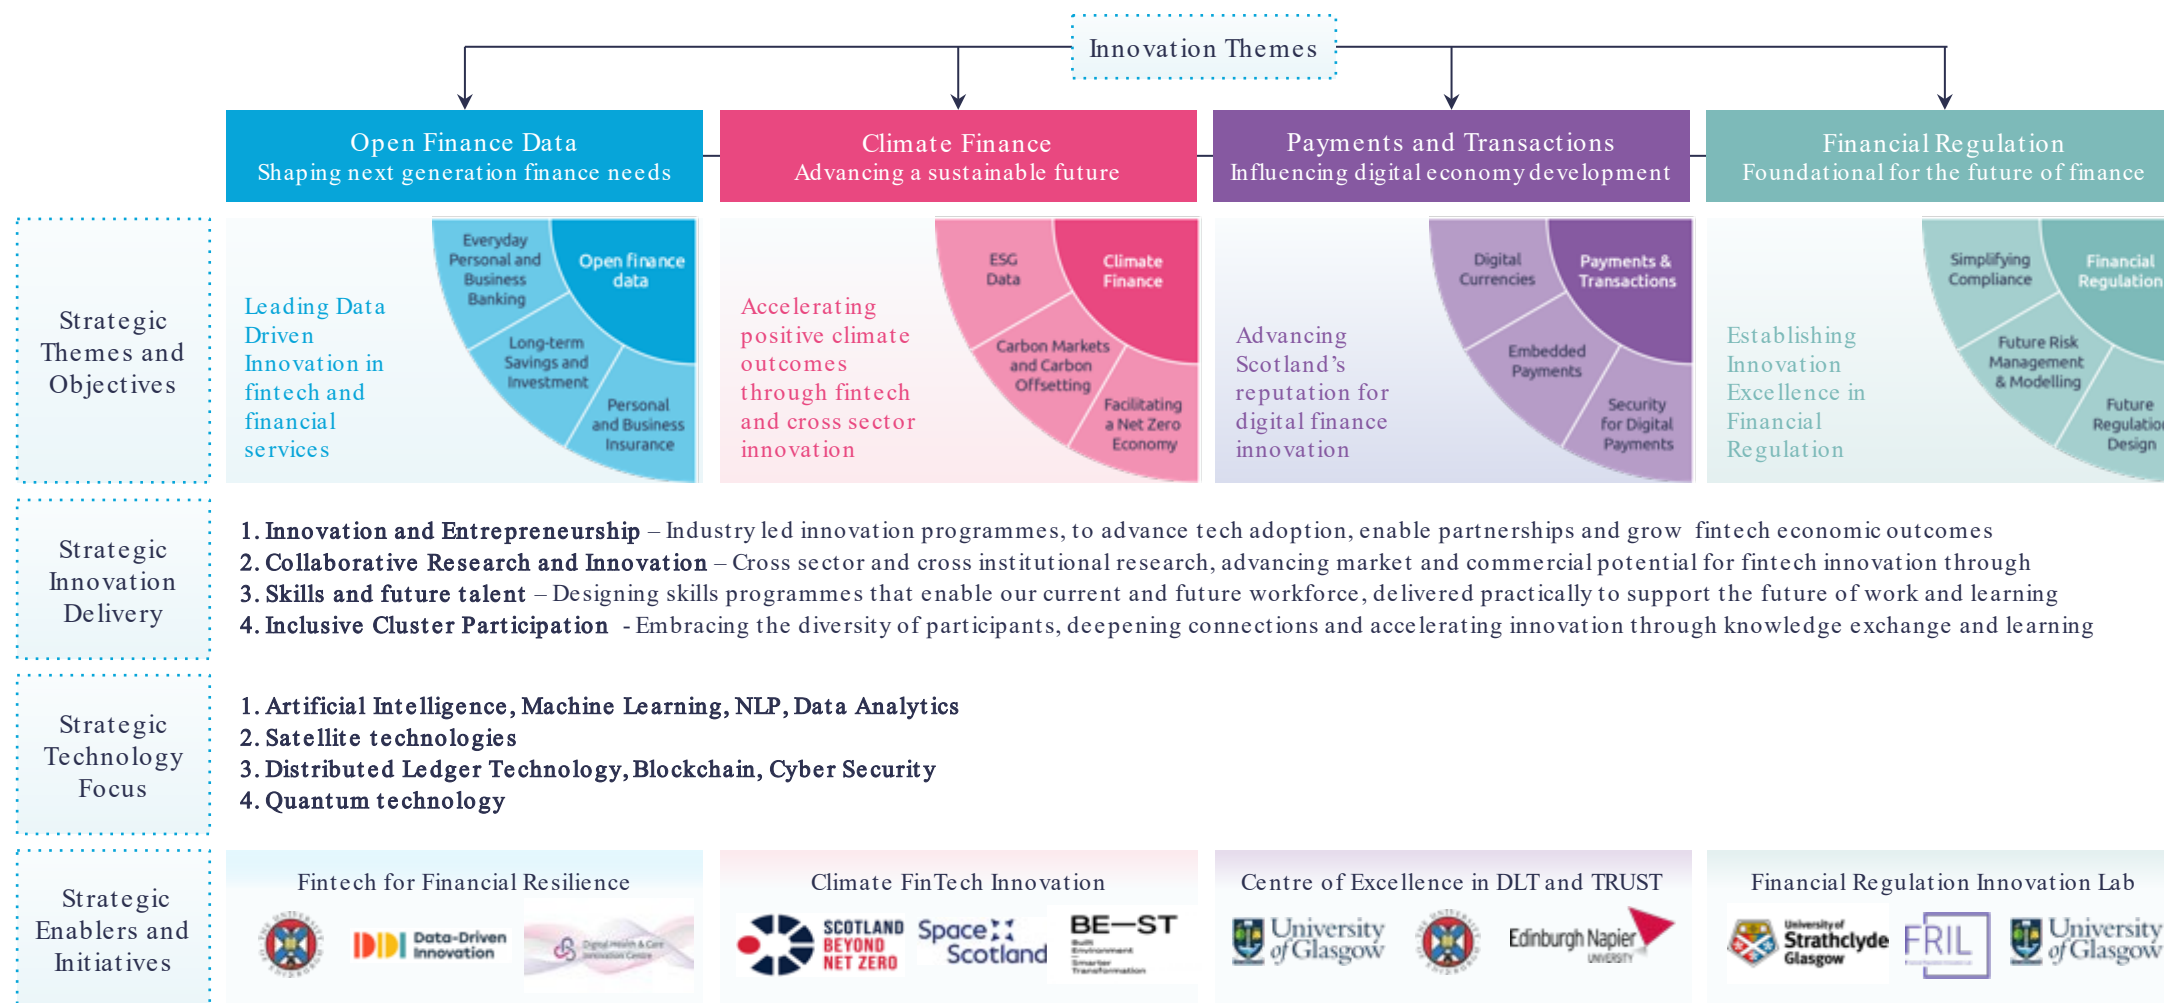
Innovation Themes

Open Finance Data
Shaping next generation finance needs

Climate Finance
Advancing a sustainable future

Payments and Transactions
Influencing digital economy development

Financial Regulation
Foundational for the future of finance

Strategic Themes and Objectives

Leading Data Driven Innovation in fintech and financial services

Everyday Personal and Business Banking
Open finance data
Long-term Savings and Investment
Personal and Business Insurance

Accelerating positive climate outcomes through fintech and cross sector innovation

ESG Data
Climate Finance
Carbon Markets and Carbon Offsetting
Facilitating a Net Zero Economy

Advancing Scotland's reputation for digital finance innovation

Digital Currencies
Payments & Transactions
Embedded Payments
Security for Digital Payments

Establishing Innovation Excellence in Financial Regulation

Simplifying Compliance
Financial Regulation
Future Risk Management & Modelling
Future Regulation Design

Strategic Innovation Delivery

1. Innovation and Entrepreneurship – Industry led innovation programmes, to advance tech adoption, enable partnerships and grow fintech economic outcomes
2. Collaborative Research and Innovation – Cross sector and cross institutional research, advancing market and commercial potential for fintech innovation through
3. Skills and future talent – Designing skills programmes that enable our current and future workforce, delivered practically to support the future of work and learning
4. Inclusive Cluster Participation - Embracing the diversity of participants, deepening connections and accelerating innovation through knowledge exchange and learning

Strategic Technology Focus

1. Artificial Intelligence, Machine Learning, NLP, Data Analytics
2. Satellite technologies
3. Distributed Ledger Technology, Blockchain, Cyber Security
4. Quantum technology

Strategic Enablers and Initiatives

Fintech for Financial Resilience
Data-Driven Innovation
Digital Health & Care Innovation Centre

Climate FinTech Innovation
SCOTLAND BEYOND NET ZERO
Space Scotland
BE—ST

Centre of Excellence in DLT and TRUST
University of Glasgow
Edinburgh Napier UNIVERSITY

Financial Regulation Innovation Lab
University of Strathclyde Glasgow
FRIL
University of Glasgow